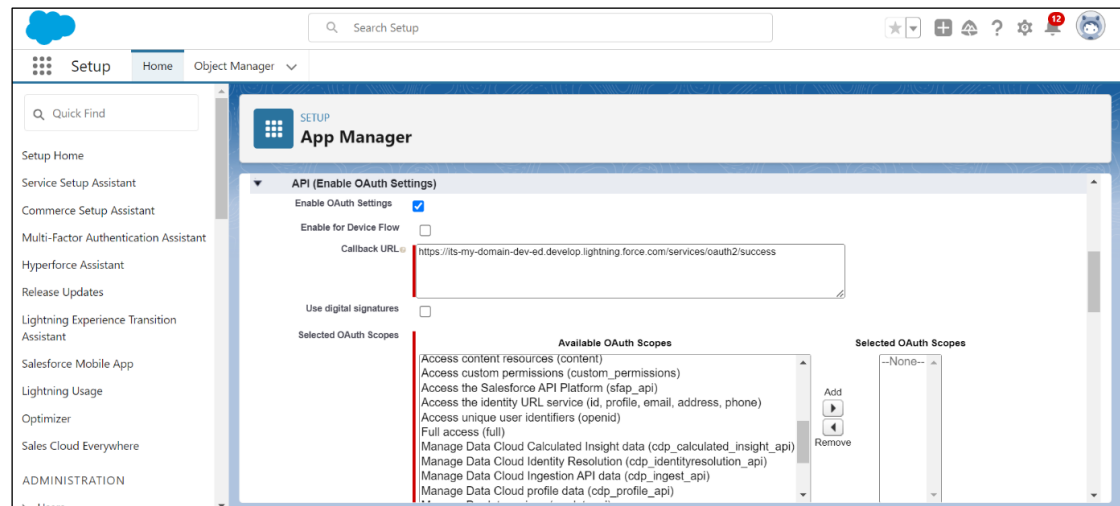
Search Setup

12

Setup Home Object Manager

Quick Find

Setup Home

Service Setup Assistant

Commerce Setup Assistant

Multi-Factor Authentication Assistant

Hyperforce Assistant

Release Updates

Lightning Experience Transition Assistant

Salesforce Mobile App

Lightning Usage

Optimizer

Sales Cloud Everywhere

ADMINISTRATION

SETUP
App Manager

API (Enable OAuth Settings)

Enable OAuth Settings

Enable for Device Flow

Callback URL https://its-my-domain-dev-ed.develop.lightning.force.com/services/oauth2/success

Use digital signatures

Selected OAuth Scopes

Available OAuth Scopes

Access content resources (content)
Access custom permissions (custom_permissions)
Access the Salesforce API Platform (sfap_api)
Access the identity URL service (id, profile, email, address, phone)
Access unique user identifiers (openid)
Full access (full)
Manage Data Cloud Calculated Insight data (cdp_calculated_insight_api)
Manage Data Cloud Identity Resolution (cdp_identityresolution_api)
Manage Data Cloud Ingestion API data (cdp_ingest_api)
Manage Data Cloud profile data (cdp_profile_api)

Add

Remove

Selected OAuth Scopes

--None--